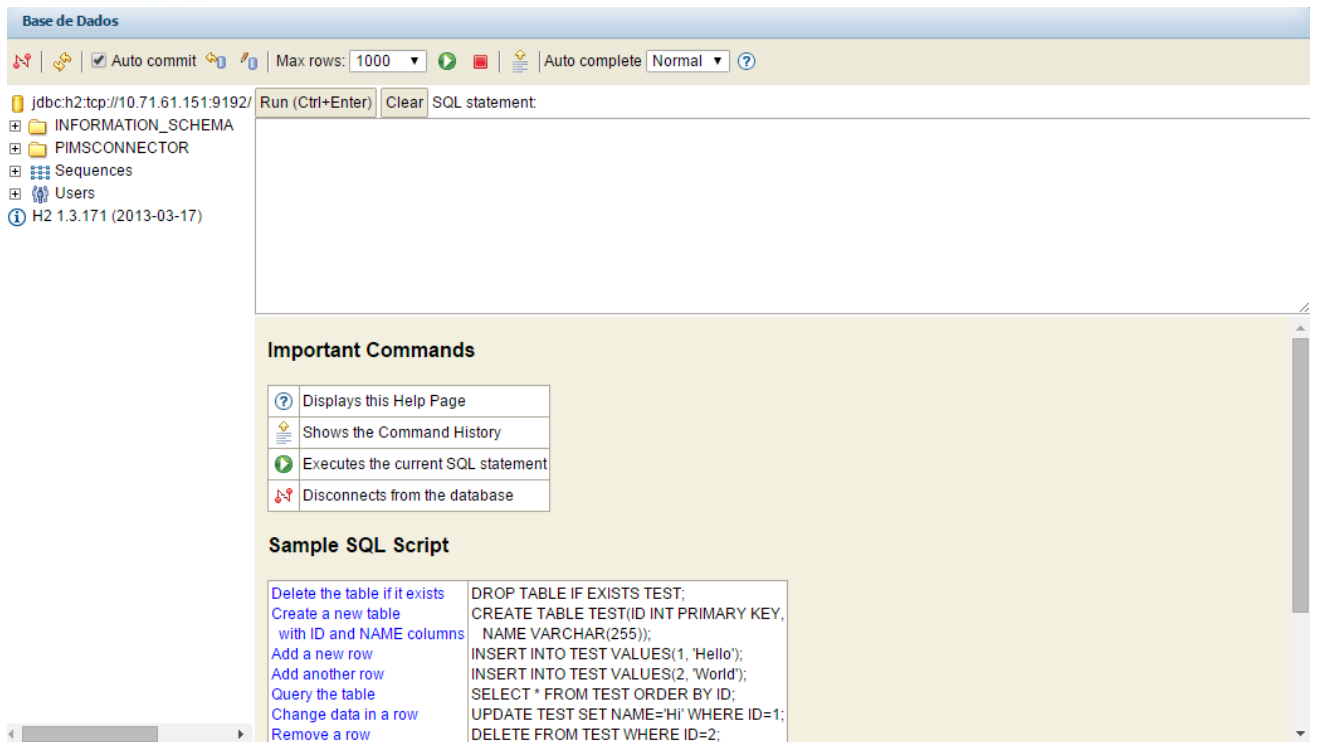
Base de Dados

Auto commit Max rows: 1000 Auto complete Normal

jdbc:h2:tcp://10.71.61.151:9192/
INFORMATION_SCHEMA
PIMSCONNECTOR
Sequences
Users
H2 1.3.171 (2013-03-17)

Run (Ctrl+Enter) Clear SQL statement:

Important Commands

| | |
|---|---|
| | Displays this Help Page |
| | Shows the Command History |
| | Executes the current SQL statement |
| | Disconnects from the database |

Sample SQL Script

| | |
|---|---|
| Delete the table if it exists | DROP TABLE IF EXISTS TEST; |
| Create a new table with ID and NAME columns | CREATE TABLE TEST(ID INT PRIMARY KEY, NAME VARCHAR(255)); |
| Add a new row | INSERT INTO TEST VALUES(1, 'Hello'); |
| Add another row | INSERT INTO TEST VALUES(2, 'World'); |
| Query the table | SELECT * FROM TEST ORDER BY ID; |
| Change data in a row | UPDATE TEST SET NAME='Hi' WHERE ID=1; |
| Remove a row | DELETE FROM TEST WHERE ID=2; |